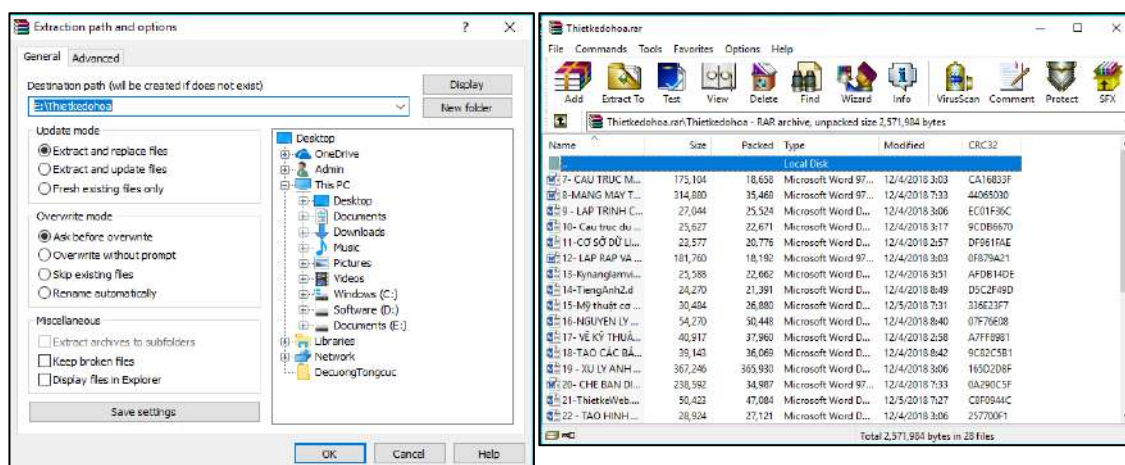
Extraction path and options ? X

General Advanced

Destination path (will be created if does not exist)
E:\Thietkedohoa

Display
New folder

Update mode
Extract and replace files
Extract and update files
Fresh existing files only

Overwrite mode
Ask before overwrite
Overwrite without prompt
Skip existing files
Rename automatically

Miscellaneous
Extract archives to subfolders
Keep broken files
Display files in Explorer

Save settings

Desktop
OneDrive
Admin
This PC
Desktop
Documents
Downloads
Music
Pictures
Videos
Windows (C:)
Software (D:)
Documents (E:)
Libraries
Network
DecuongTongcuc

OK Cancel Help

Thietkedohoa.rar

File Commands Tools Favorites Options Help

Add Extract To Test View Delete Find Wizard Info VirusScan Comment Protect SFX

Thietkedohoa.rar\Thietkedohoa - RAR archive, unpacked size 2,571,984 bytes

| Name | Size | Packed | Type | Modified | CRC32 |
|---|---|---|---|---|---|
| .. | | | Local Disk | | |
| 7- CAU TRUC M... | 175,104 | 18,658 | Microsoft Word 97... | 12/4/2018 3:03 | CA16833F |
| 8-MANG MAY T... | 314,880 | 35,468 | Microsoft Word 97... | 12/4/2018 7:33 | 44065030 |
| 9 - LAP TRINH C... | 27,044 | 25,524 | Microsoft Word D... | 12/4/2018 3:06 | EC01F36C |
| 10- Cau truc du ... | 25,627 | 22,671 | Microsoft Word D... | 12/4/2018 3:17 | 9CDB6670 |
| 11-CƠ SỞ DỮ LI... | 23,577 | 20,776 | Microsoft Word D... | 12/4/2018 2:57 | DF961FAE |
| 12- LAP RAP VA ... | 181,760 | 18,192 | Microsoft Word 97... | 12/4/2018 3:03 | 0F879A21 |
| 13-Kynanglamvi... | 25,588 | 22,662 | Microsoft Word D... | 12/4/2018 3:51 | AFDB14DE |
| 14-TiengAnh2.d | 24,270 | 21,391 | Microsoft Word D... | 12/4/2018 8:49 | D5C2F49D |
| 15-Mỹ thuật cơ ... | 30,404 | 26,880 | Microsoft Word D... | 12/5/2018 7:31 | 336E23F7 |
| 16-NGUYEN LY ... | 54,270 | 50,448 | Microsoft Word D... | 12/4/2018 8:40 | 07F76E08 |
| 17- VẼ KỸ THUẬ... | 40,917 | 37,960 | Microsoft Word D... | 12/4/2018 2:58 | A7FF8981 |
| 18-TẠO CÁC BẢ... | 39,143 | 36,069 | Microsoft Word D... | 12/4/2018 8:42 | 9C82C5B1 |
| 19 - XU LY ANH ... | 367,246 | 365,930 | Microsoft Word D... | 12/4/2018 3:06 | 165D2D8F |
| 20- CHE BAN DI... | 238,592 | 34,987 | Microsoft Word 97... | 12/4/2018 7:33 | 0A290C5F |
| 21-ThietkeWeb... | 50,423 | 47,084 | Microsoft Word D... | 12/5/2018 7:27 | C8F0944C |
| 22 - TAO HINH ... | 28,924 | 27,121 | Microsoft Word D... | 12/4/2018 3:06 | 257700F1 |

Total 2,571,984 bytes in 28 files